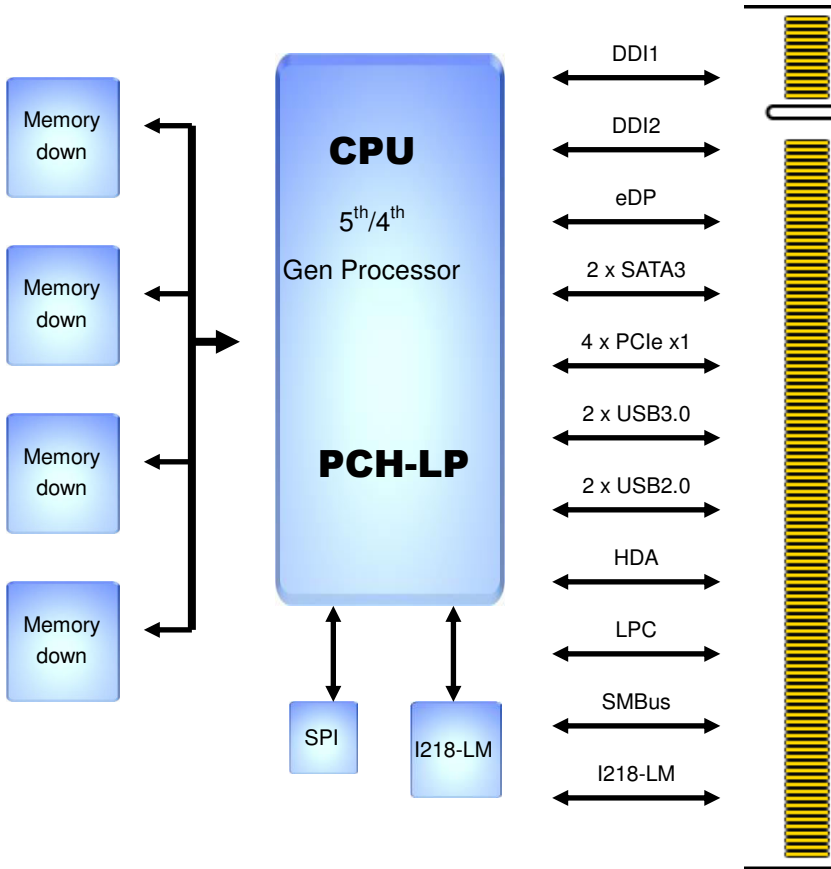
Memory down

Memory down

Memory down

Memory down

CPU

$5^{th}/4^{th}$

Gen Processor

PCH-LP

SPI

I218-LM

DDI1

DDI2

eDP

2 x SATA3

4 x PCIe x1

2 x USB3.0

2 x USB2.0

HDA

LPC

SMBus

I218-LM